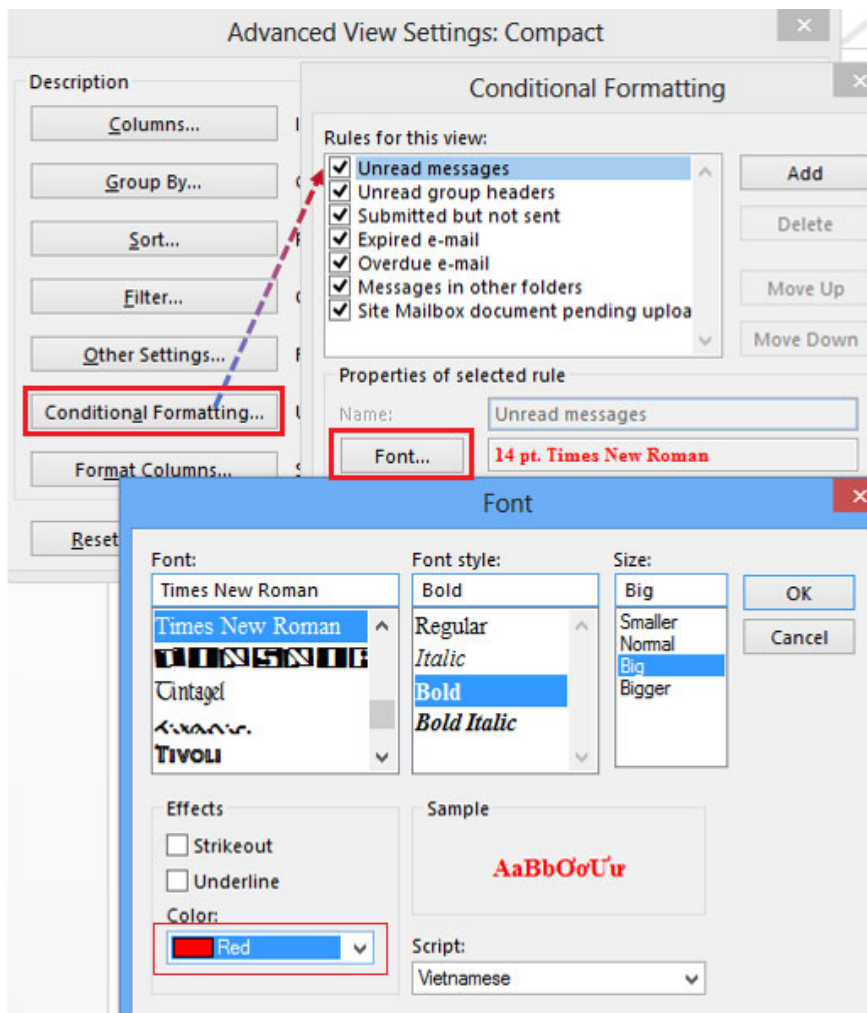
Advanced View Settings: Compact

Description

Columns...

Group By...

Sort...

Filter...

Other Settings...

Conditional Formatting...

Format Columns...

Reset

Conditional Formatting

Rules for this view:

Unread messages
Unread group headers
Submitted but not sent
Expired e-mail
Overdue e-mail
Messages in other folders
Site Mailbox document pending uploa

Add

Delete

Move Up

Move Down

Properties of selected rule

Name: Unread messages

Font...

14 pt. Times New Roman

Font

Font:

Times New Roman

Times New Roman
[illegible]
Tintagel
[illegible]
Tivoli

Font style:

Bold

Regular
Italic
Bold
Bold Italic

Size:

Big

Smaller
Normal
Big
Bigger

OK

Cancel

Effects

Strikeout

Underline

Color:

Red

Sample

AaBbƠơƯư

Script:

Vietnamese